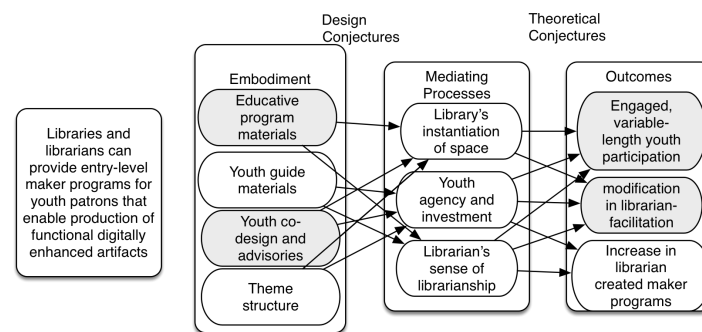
Design Conjectures

Theoretical Conjectures

Libraries and librarians can provide entry-level maker programs for youth patrons that enable production of functional digitally enhanced artifacts

Embodiment

Educative program materials

Youth guide materials

Youth co-design and advisories

Theme structure

Mediating Processes

Library's instantiation of space

Youth agency and investment

Librarian's sense of librarianship

Outcomes

Engaged, variable-length youth participation

modification in librarian-facilitation

Increase in librarian created maker programs